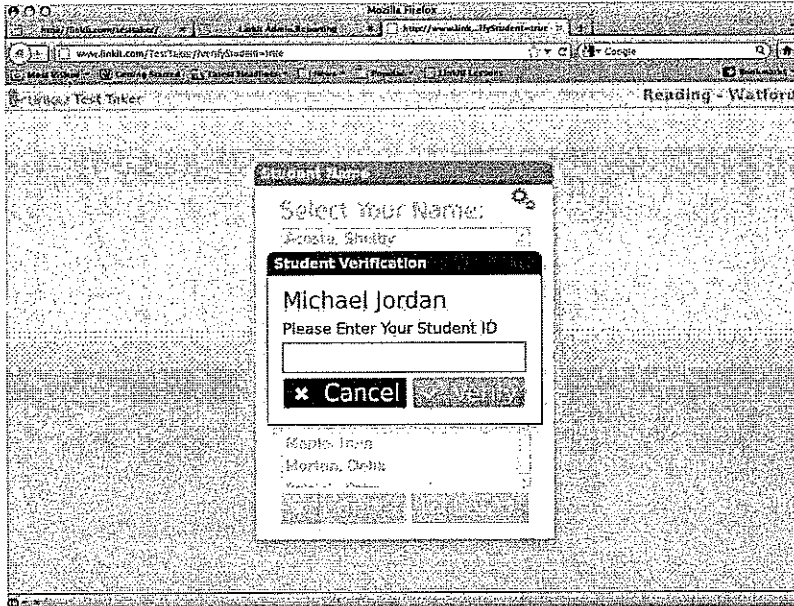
Mozilla Firefox

http://linkit.com/testtaker/

Linkit Admin Reporting

http://www.linkit...lTyStudent=true

www.linkit.com/TestTaker/VerifyStudent=true

Google

Most Visited

Getting Started

Latest Headlines

News

Popular

LinkIt Lessons

Bookmarks

LinkIt Test Taker

Reading - Watford

Student Name

Select Your Name:

Acosta, Shelby

Student Verification

Michael Jordan

Please Enter Your Student ID

✖ Cancel

Verify

Maple, Irene

Morton, Chris